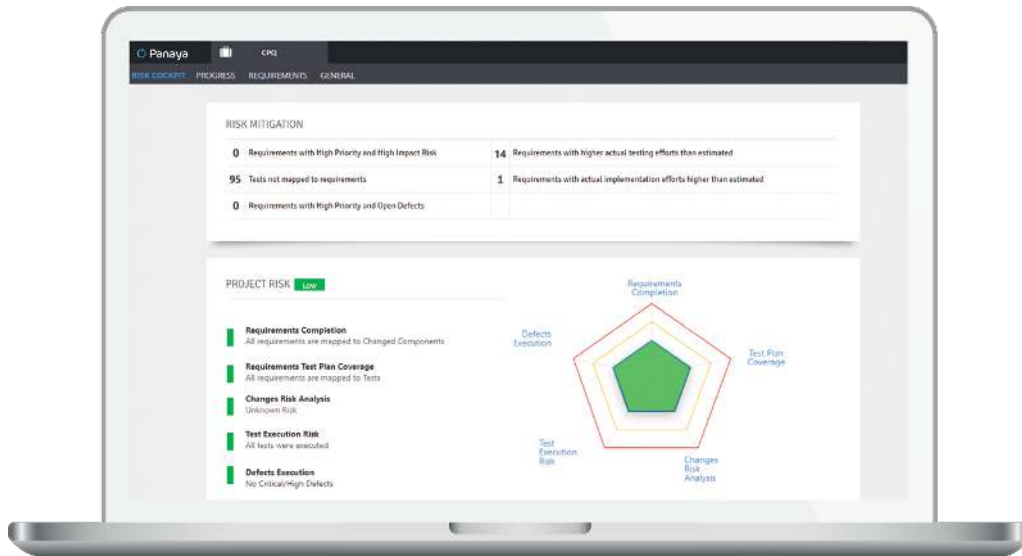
Panaya CPQ

RISK COCKPIT PROGRESS REQUIREMENTS GENERAL

RISK MITIGATION

| | | | |
|---|---|---|---|
| 0 | Requirements with High Priority and High Impact Risk | 14 | Requirements with higher actual testing efforts than estimated |
| 95 | Tests not mapped to requirements | 1 | Requirements with actual implementation efforts higher than estimated |
| 0 | Requirements with High Priority and Open Defects | | |

PROJECT RISK LOW

Requirements Completion
All requirements are mapped to Changed Components

Requirements Test Plan Coverage
All requirements are mapped to Tests

Changes Risk Analysis
Unknown Risk

Test Execution Risk
All tests were executed

Defects Execution
No Critical/High Defects

Requirements Completion

Test Plan Coverage

Changes Risk Analysis

Test Execution Risk

Defects Execution